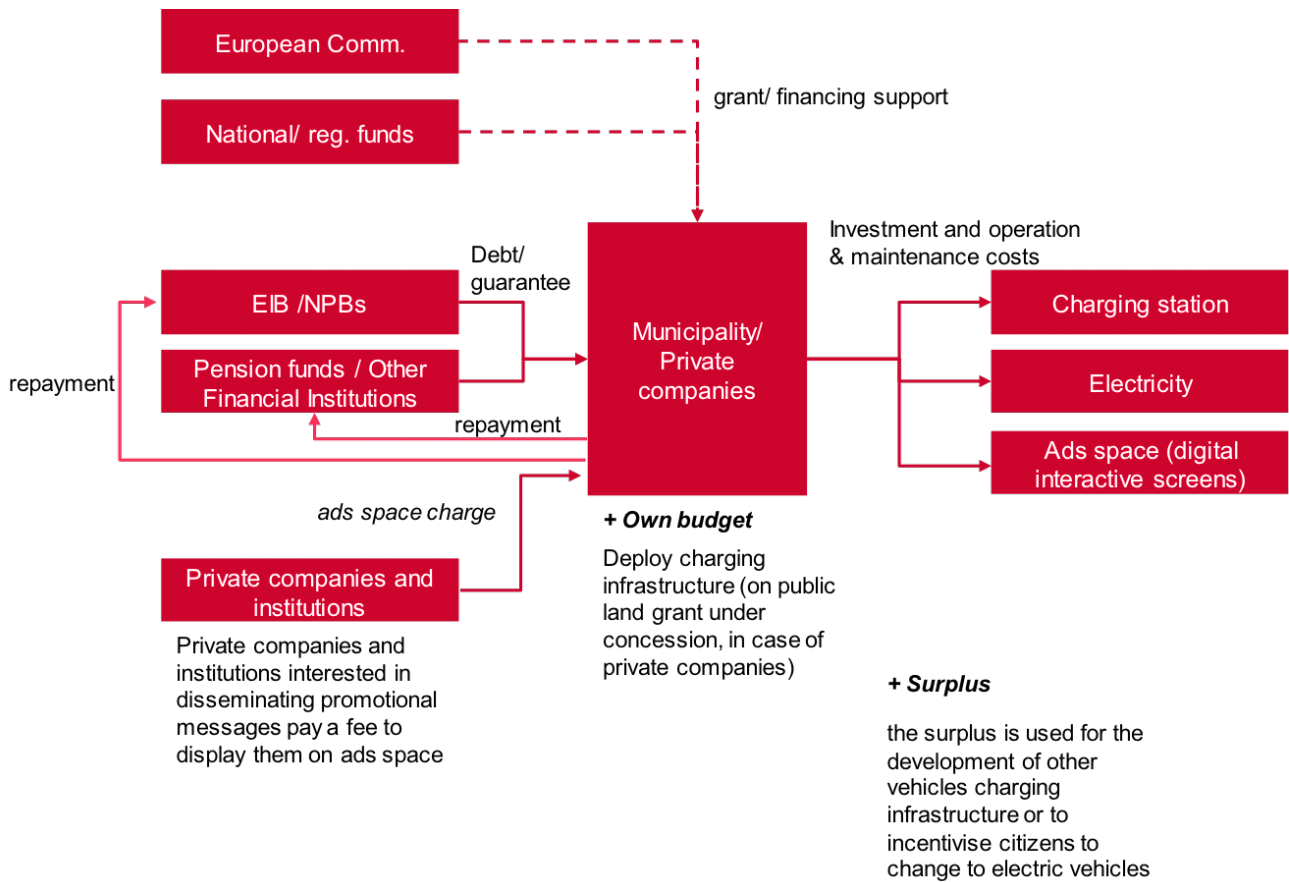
European Comm.

National/ reg. funds

grant/ financing support

Investment and operation & maintenance costs

Debt/ guarantee

EIB /NPBs

Pension funds / Other Financial Institutions

Municipality/ Private companies

Charging station

Electricity

Ads space (digital interactive screens)

repayment

repayment

ads space charge

+ Own budget

Deploy charging infrastructure (on public land grant under concession, in case of private companies)

Private companies and institutions

Private companies and institutions interested in disseminating promotional messages pay a fee to display them on ads space

+ Surplus

the surplus is used for the development of other vehicles charging infrastructure or to incentivise citizens to change to electric vehicles